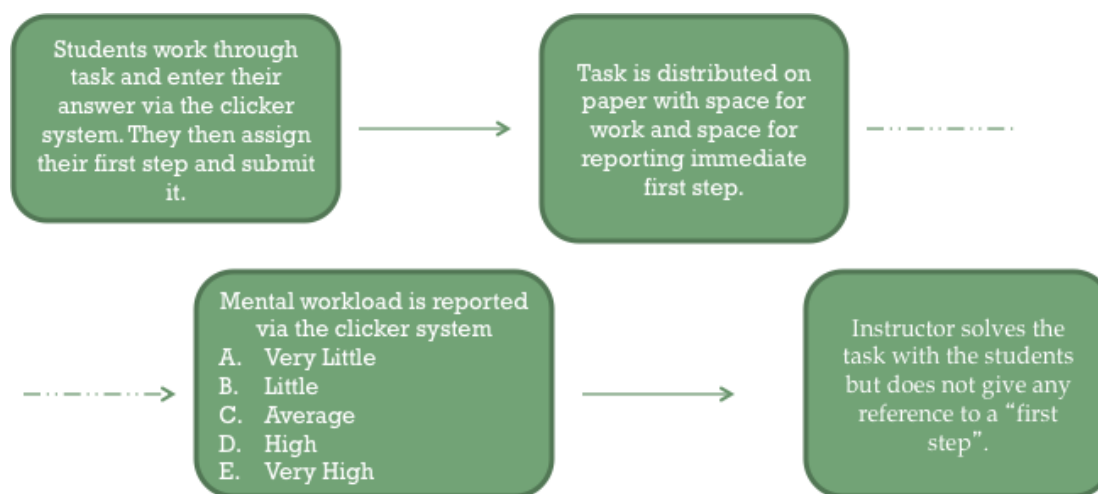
Students work through task and enter their answer via the clicker system. They then assign their first step and submit it.

Task is distributed on paper with space for work and space for reporting immediate first step.

Mental workload is reported via the clicker system
A. Very Little
B. Little
C. Average
D. High
E. Very High

Instructor solves the task with the students but does not give any reference to a “first step”.